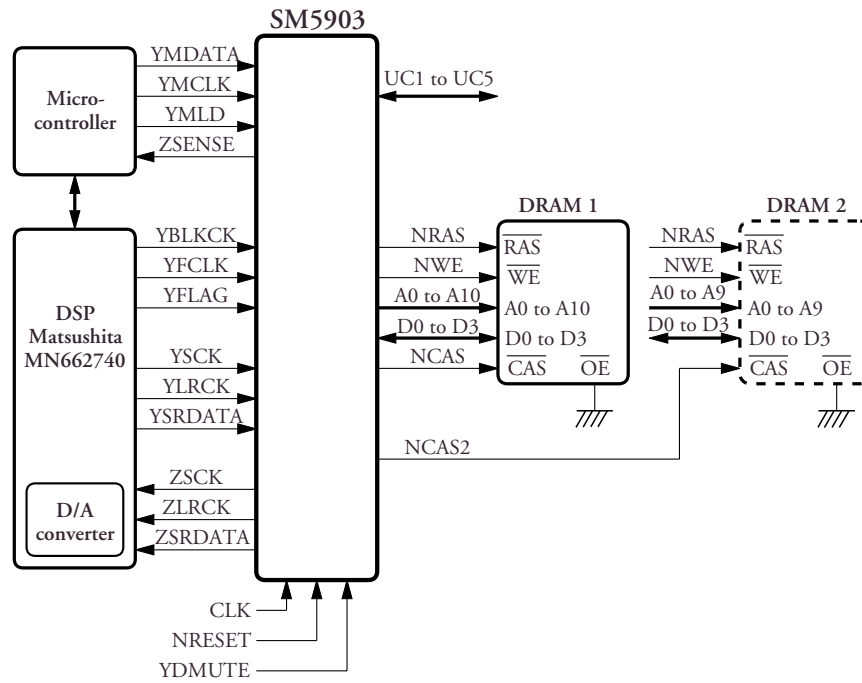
SM5903

Micro-controller

YMDATA
YMCLK
YMLD
ZSENSE

UC1 to UC5

DSP Matsushita MN662740

YBLKCK
YFCLK
YFLAG
YSCK
YLRCK
YSRDATA

D/A converter

ZSCK
ZLRCK
ZSRDATA

CLK
NRESET
YDMUTE

DRAM 1

NRAS
NWE
A0 to A10
D0 to D3
NCAS

$\overline{RAS}$
$\overline{WE}$
A0 to A10
D0 to D3
$\overline{CAS}$ $\overline{OE}$

NCAS2

DRAM 2

NRAS
NWE
A0 to A9
D0 to D3

$\overline{RAS}$
$\overline{WE}$
A0 to A9
D0 to D3
$\overline{CAS}$ $\overline{OE}$